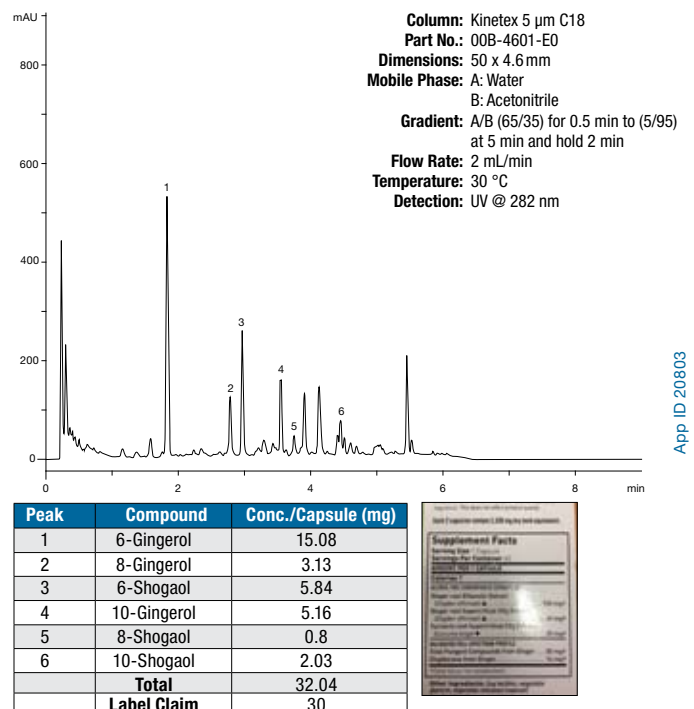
mAU

800

600

400

200

0

0 2 4 6 8 min

1

2

3

4

5

6

Column: Kinetex 5 µm C18
Part No.: 00B-4601-E0
Dimensions: 50 x 4.6 mm
Mobile Phase: A: Water
B: Acetonitrile
Gradient: A/B (65/35) for 0.5 min to (5/95) at 5 min and hold 2 min
Flow Rate: 2 mL/min
Temperature: 30 °C
Detection: UV @ 282 nm

App ID 20803

| Peak | Compound | Conc./Capsule (mg) |
|---|---|---|
| 1 | 6-Gingerol | 15.08 |
| 2 | 8-Gingerol | 3.13 |
| 3 | 6-Shogaol | 5.84 |
| 4 | 10-Gingerol | 5.16 |
| 5 | 8-Shogaol | 0.8 |
| 6 | 10-Shogaol | 2.03 |
| | Total | 32.04 |
| | Label Claim | 30 |

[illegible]
Supplement Facts
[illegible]